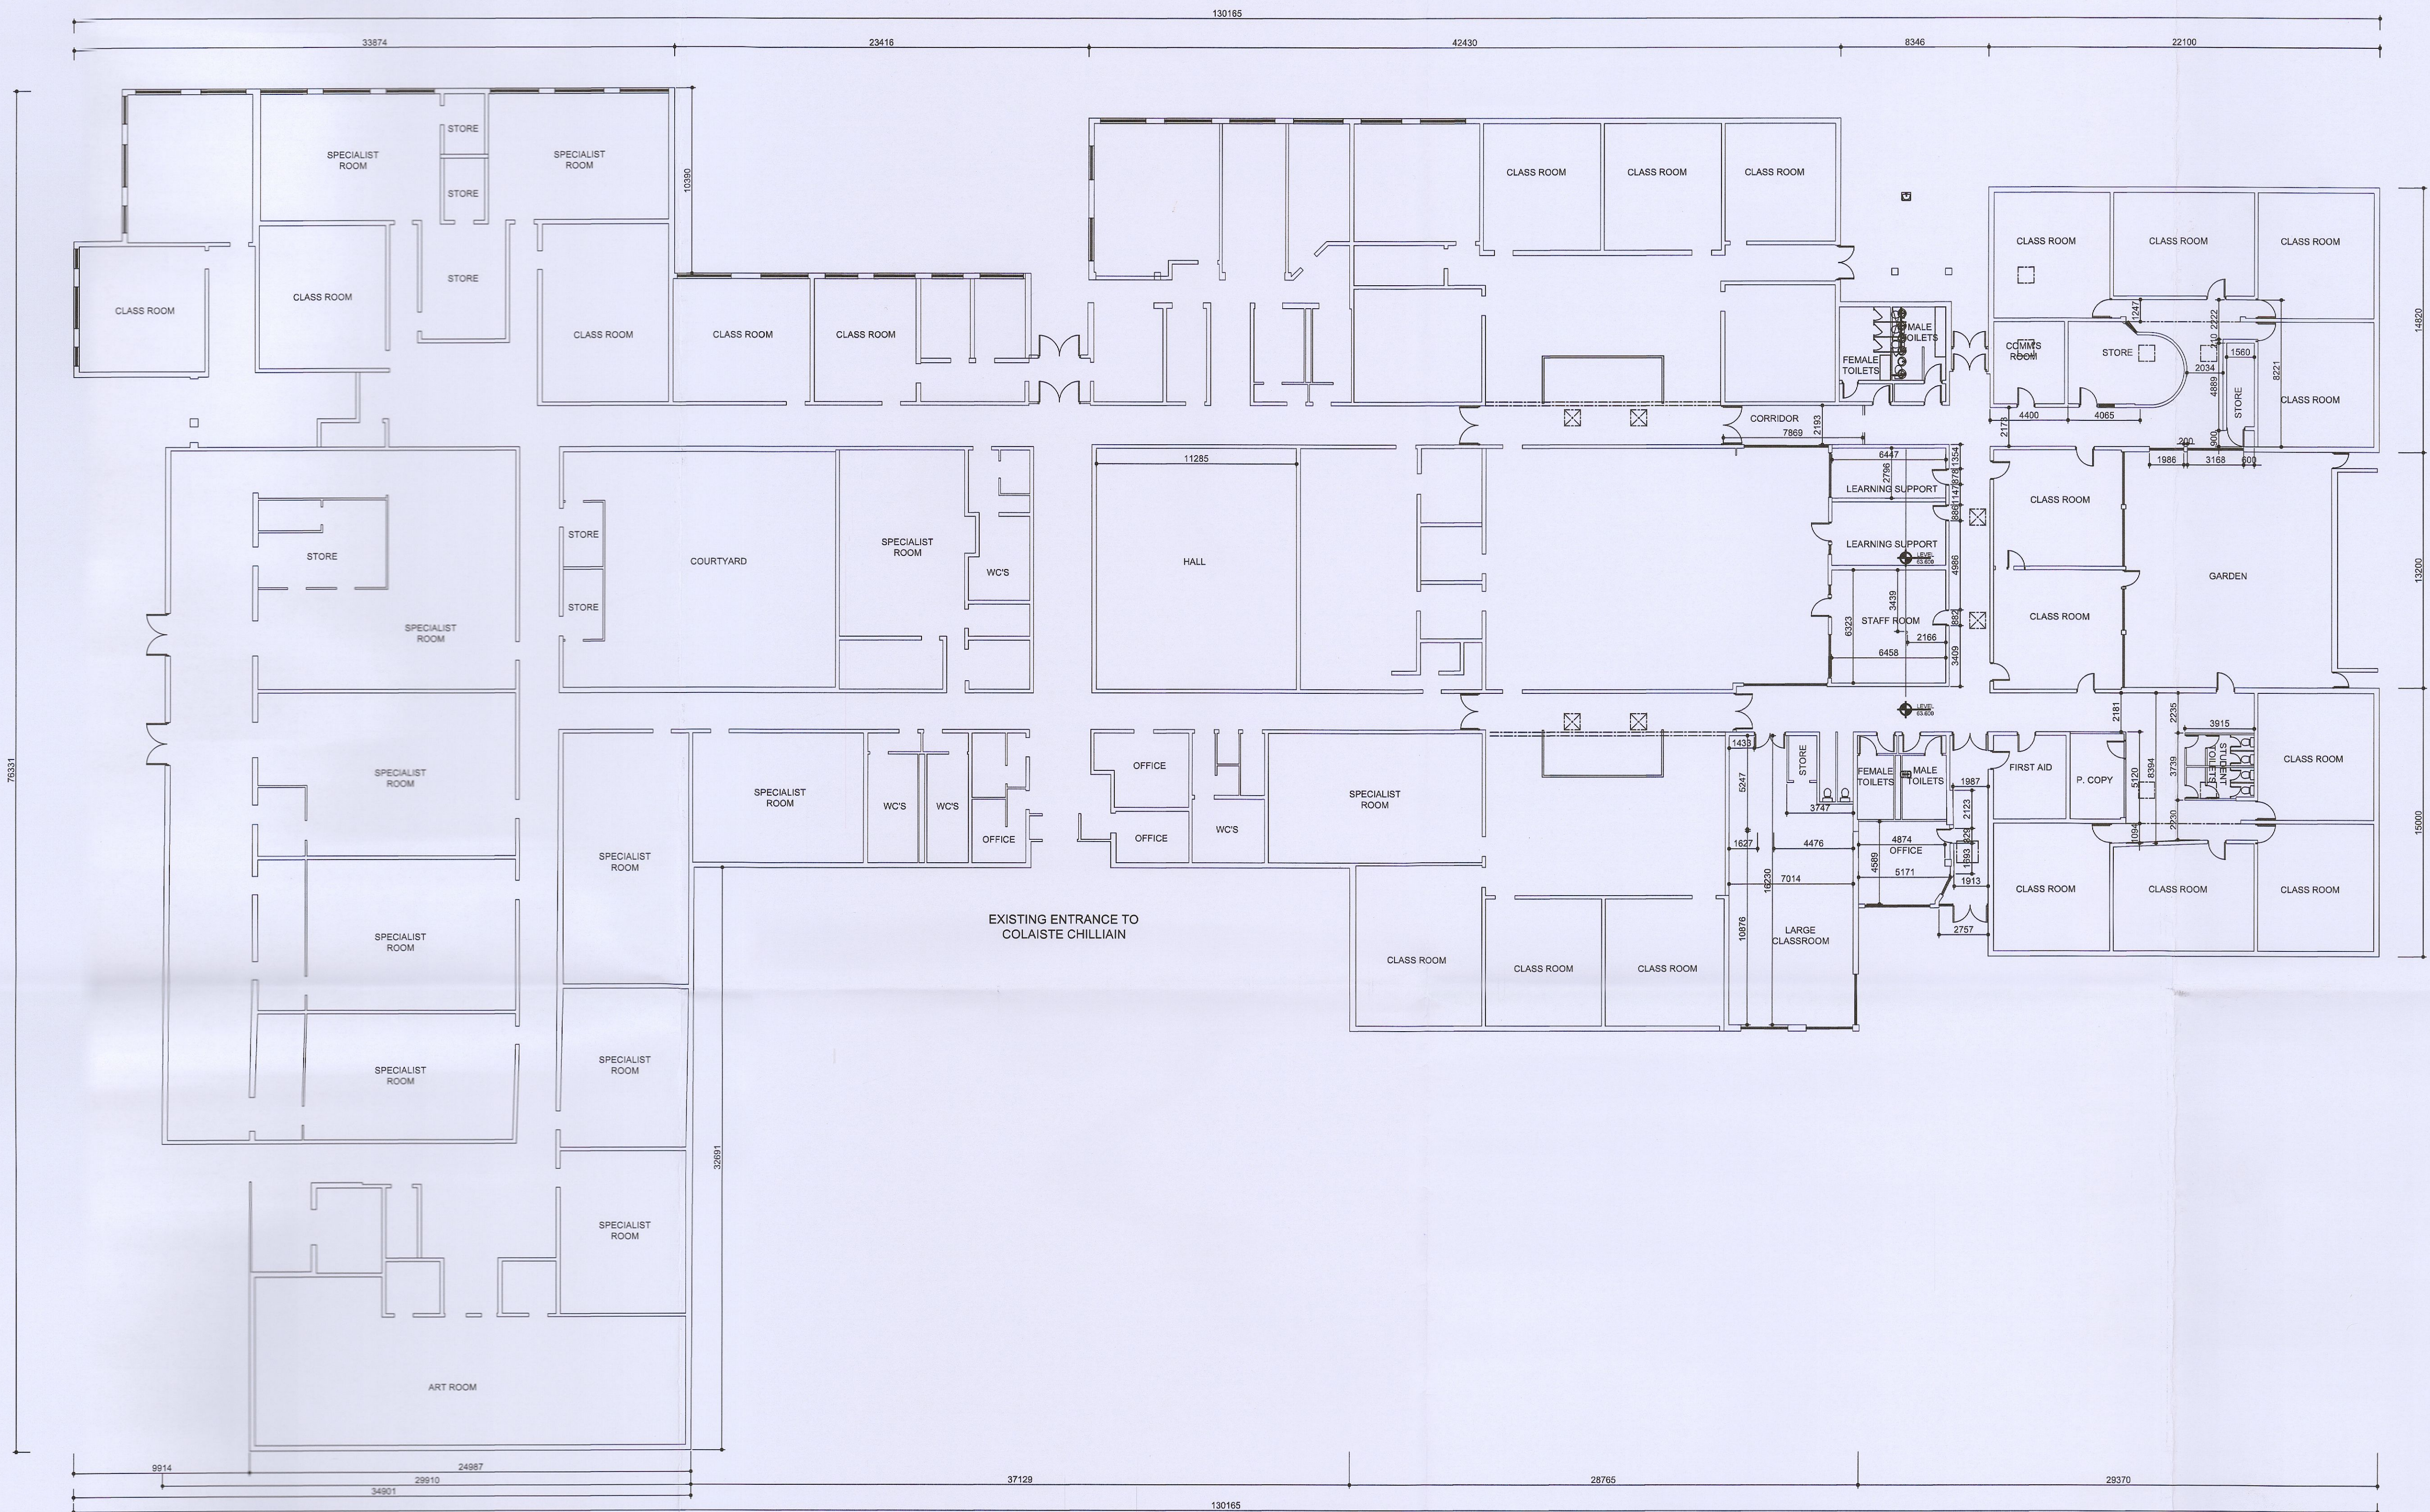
130165

33874 23416 42430 8346 22100

76331

SPECIALIST ROOM
STORE
STORE
SPECIALIST ROOM
10390
STORE
CLASS ROOM
CLASS ROOM
CLASS ROOM
CLASS ROOM
CLASS ROOM

CLASS ROOM CLASS ROOM CLASS ROOM

CLASS ROOM CLASS ROOM CLASS ROOM
14820
FEMALE TOILETS
MALE TOILETS
COMMS ROOM
STORE
1247
2222
1560
2034
4889
8221
STORE
CLASS ROOM
2173
4400
4065
CORRIDOR
2193
7869
200
900
1986 3168 600

STORE
STORE
COURTYARD
SPECIALIST ROOM
WC'S
11285
HALL
6447
2796
1354
LEARNING SUPPORT
LEARNING SUPPORT
4986
3439
STAFF ROOM
6323
2882
2166
6458
3409
CLASS ROOM
CLASS ROOM
GARDEN
13200

SPECIALIST ROOM

SPECIALIST ROOM

SPECIALIST ROOM
SPECIALIST ROOM
WC'S
WC'S
OFFICE
OFFICE
OFFICE
WC'S
SPECIALIST ROOM
1433
STORE
5247
3747
FEMALE TOILETS
MALE TOILETS
1987
FIRST AID
P. COPY
2181
5120
8394
2235
3739
3915
STUDENT TOILETS
CLASS ROOM
15000
1627
4476
4874
OFFICE
4589
2123
1593
1913
5171
7014
16230
1094
2230
CLASS ROOM
CLASS ROOM
CLASS ROOM
2757

EXISTING ENTRANCE TO COLAISTE CHILLIAIN

SPECIALIST ROOM
SPECIALIST ROOM
10876
LARGE CLASSROOM
CLASS ROOM
CLASS ROOM
CLASS ROOM

SPECIALIST ROOM
SPECIALIST ROOM
32691
SPECIALIST ROOM
ART ROOM

9914
24987
29910
34901
37129
28765
29370
130165